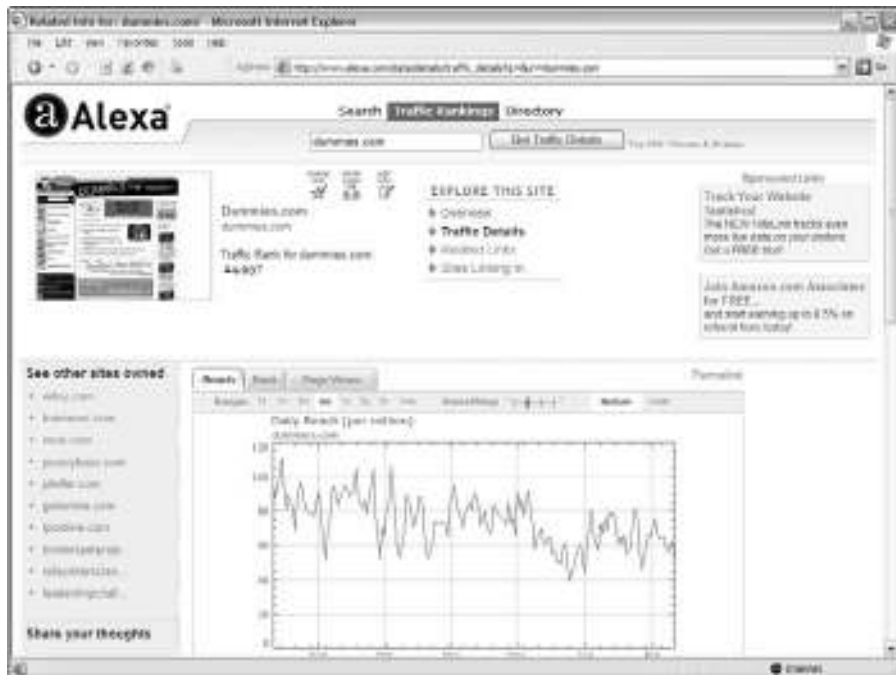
Related Info for: dummies.com - Microsoft Internet Explorer

File Edit View Favorites Tools Help

Address http://www.alexa.com/data/details/traffic_details?q=&url=dummies.com

Alexa

Search Traffic Rankings Directory

dummies.com Get Traffic Details

Dummies.com
dummies.com

Traffic Rank for dummies.com:
44,937

EXPLORE THIS SITE
Overview
Traffic Details
Related Links
Sites Linking In

Sponsored Links

Track Your Website Statistics!
The NEW SiteLink tracks even more live stats on your website. Get a FREE trial!

Join Amazon.com Associates for FREE...
and start earning up to 8.5% on referral fees today!

See other sites owned
wiley.com
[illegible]
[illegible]
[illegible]
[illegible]
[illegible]
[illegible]
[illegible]
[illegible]
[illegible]

Share your thoughts

Reach Rank Page Views

Permalink

Daily Reach (per million)
dummies.com

120
100
80
60
40
20
0

Internet